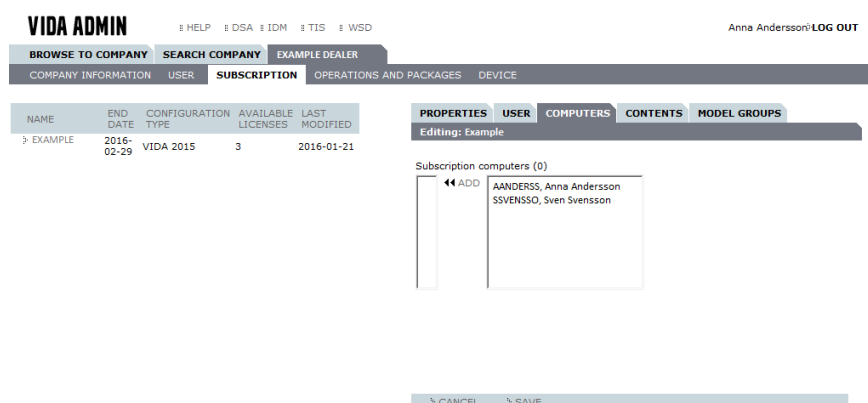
VIDA ADMIN HELP DSA IDM TIS WSD

Anna Andersson LOG OUT

BROWSE TO COMPANY SEARCH COMPANY EXAMPLE DEALER

COMPANY INFORMATION USER SUBSCRIPTION OPERATIONS AND PACKAGES DEVICE

| NAME | END DATE | CONFIGURATION TYPE | AVAILABLE LICENSES | LAST MODIFIED |
|---|---|---|---|---|
| EXAMPLE | 2016-02-29 | VIDA 2015 | 3 | 2016-01-21 |

PROPERTIES USER COMPUTERS CONTENTS MODEL GROUPS

Editing: Example

Subscription computers (0)

ADD

AANDERSS, Anna Andersson
SSVENSSO, Sven Svensson

CANCEL SAVE